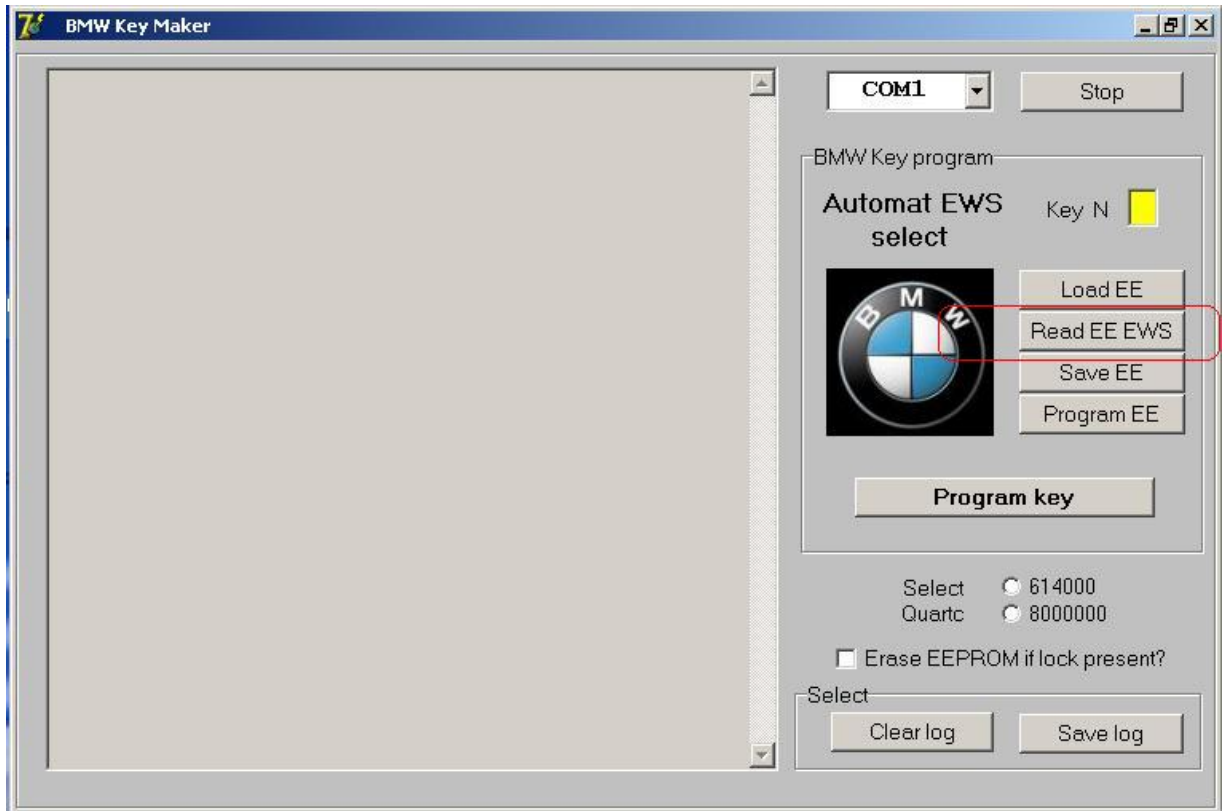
BMW Key Maker

COM1

Stop

BMW Key program

Automat EWS select

Key N

B M W

Load EE

Read EE EWS

Save EE

Program EE

Program key

Select Quartc

614000

8000000

Erase EEPROM if lock present?

Select

Clear log

Save log